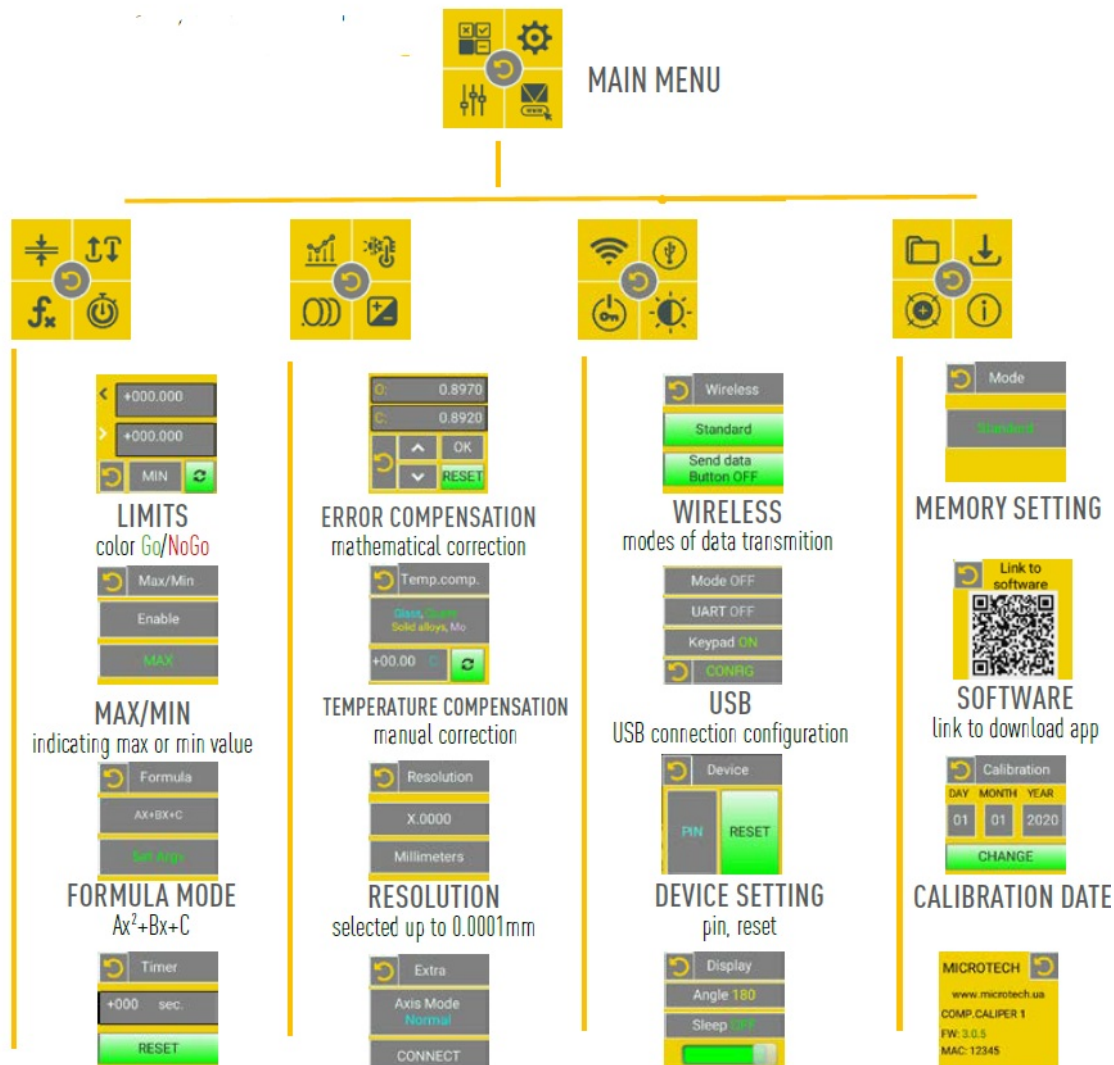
MAIN MENU

< +000.000
> +000.000
MIN

LIMITS
color Go/NoGo

Max/Min
Enable
MAX

MAX/MIN
indicating max or min value

Formula
AX+BX+C
Set Args

FORMULA MODE
$Ax^2+Bx+C$

Timer
+000 sec.
RESET

O: 0.8970
C: 0.8920
OK
RESET

ERROR COMPENSATION
mathematical correction

Temp.comp.
Glass, Quartz
Solid alloys, Mo
+00.00 C

TEMPERATURE COMPENSATION
manual correction

Resolution
X.0000
Millimeters

RESOLUTION
selected up to 0.0001mm

Extra
Axis Mode
Normal
CONNECT

Wireless
Standard
Send data
Button OFF

WIRELESS
modes of data transmition

Mode OFF
UART OFF
Keypad ON
CONFIG

USB
USB connection configuration

Device
PIN
RESET

DEVICE SETTING
pin, reset

Display
Angle 180
Sleep OFF

Mode
Standard

MEMORY SETTING

Link to software

SOFTWARE
link to download app

Calibration
DAY MONTH YEAR
01 01 2020
CHANGE

CALIBRATION DATE

MICROTECH
www.microtech.ua
COMP.CALIPER 1
FW: 3.0.5
MAC: 12345